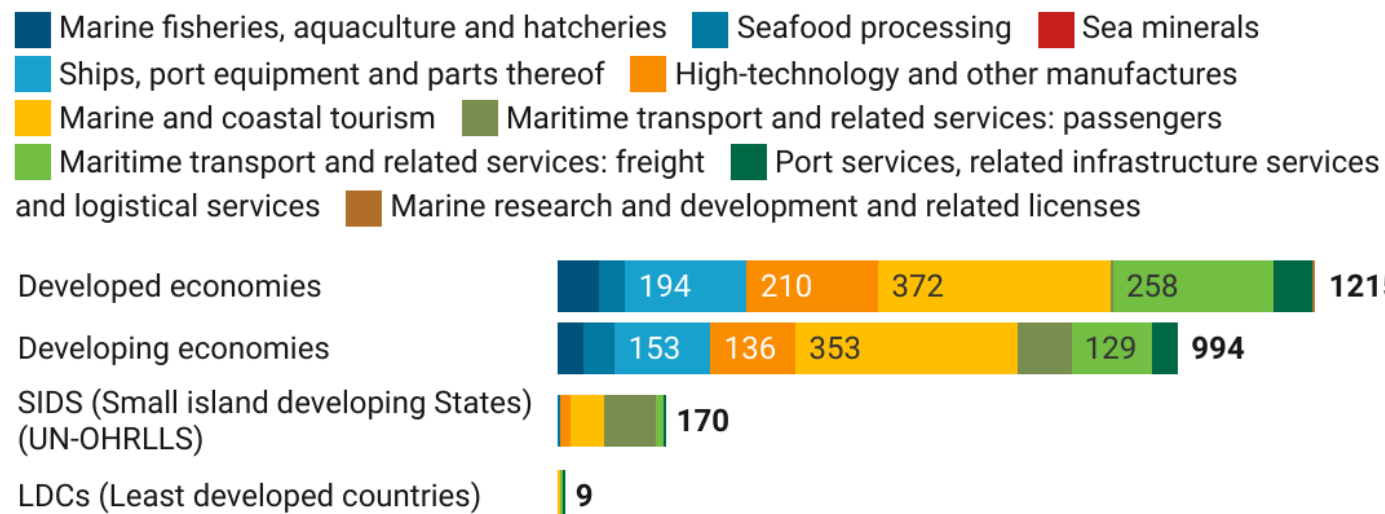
Marine fisheries, aquaculture and hatcheries Seafood processing Sea minerals Ships, port equipment and parts thereof High-technology and other manufactures Marine and coastal tourism Maritime transport and related services: passengers Maritime transport and related services: freight Port services, related infrastructure services and logistical services Marine research and development and related licenses

Developed economies 194 210 372 258 121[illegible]

Developing economies 153 136 353 129 994

SIDS (Small island developing States) (UN-OHRLLS) 170

LDCs (Least developed countries) 9